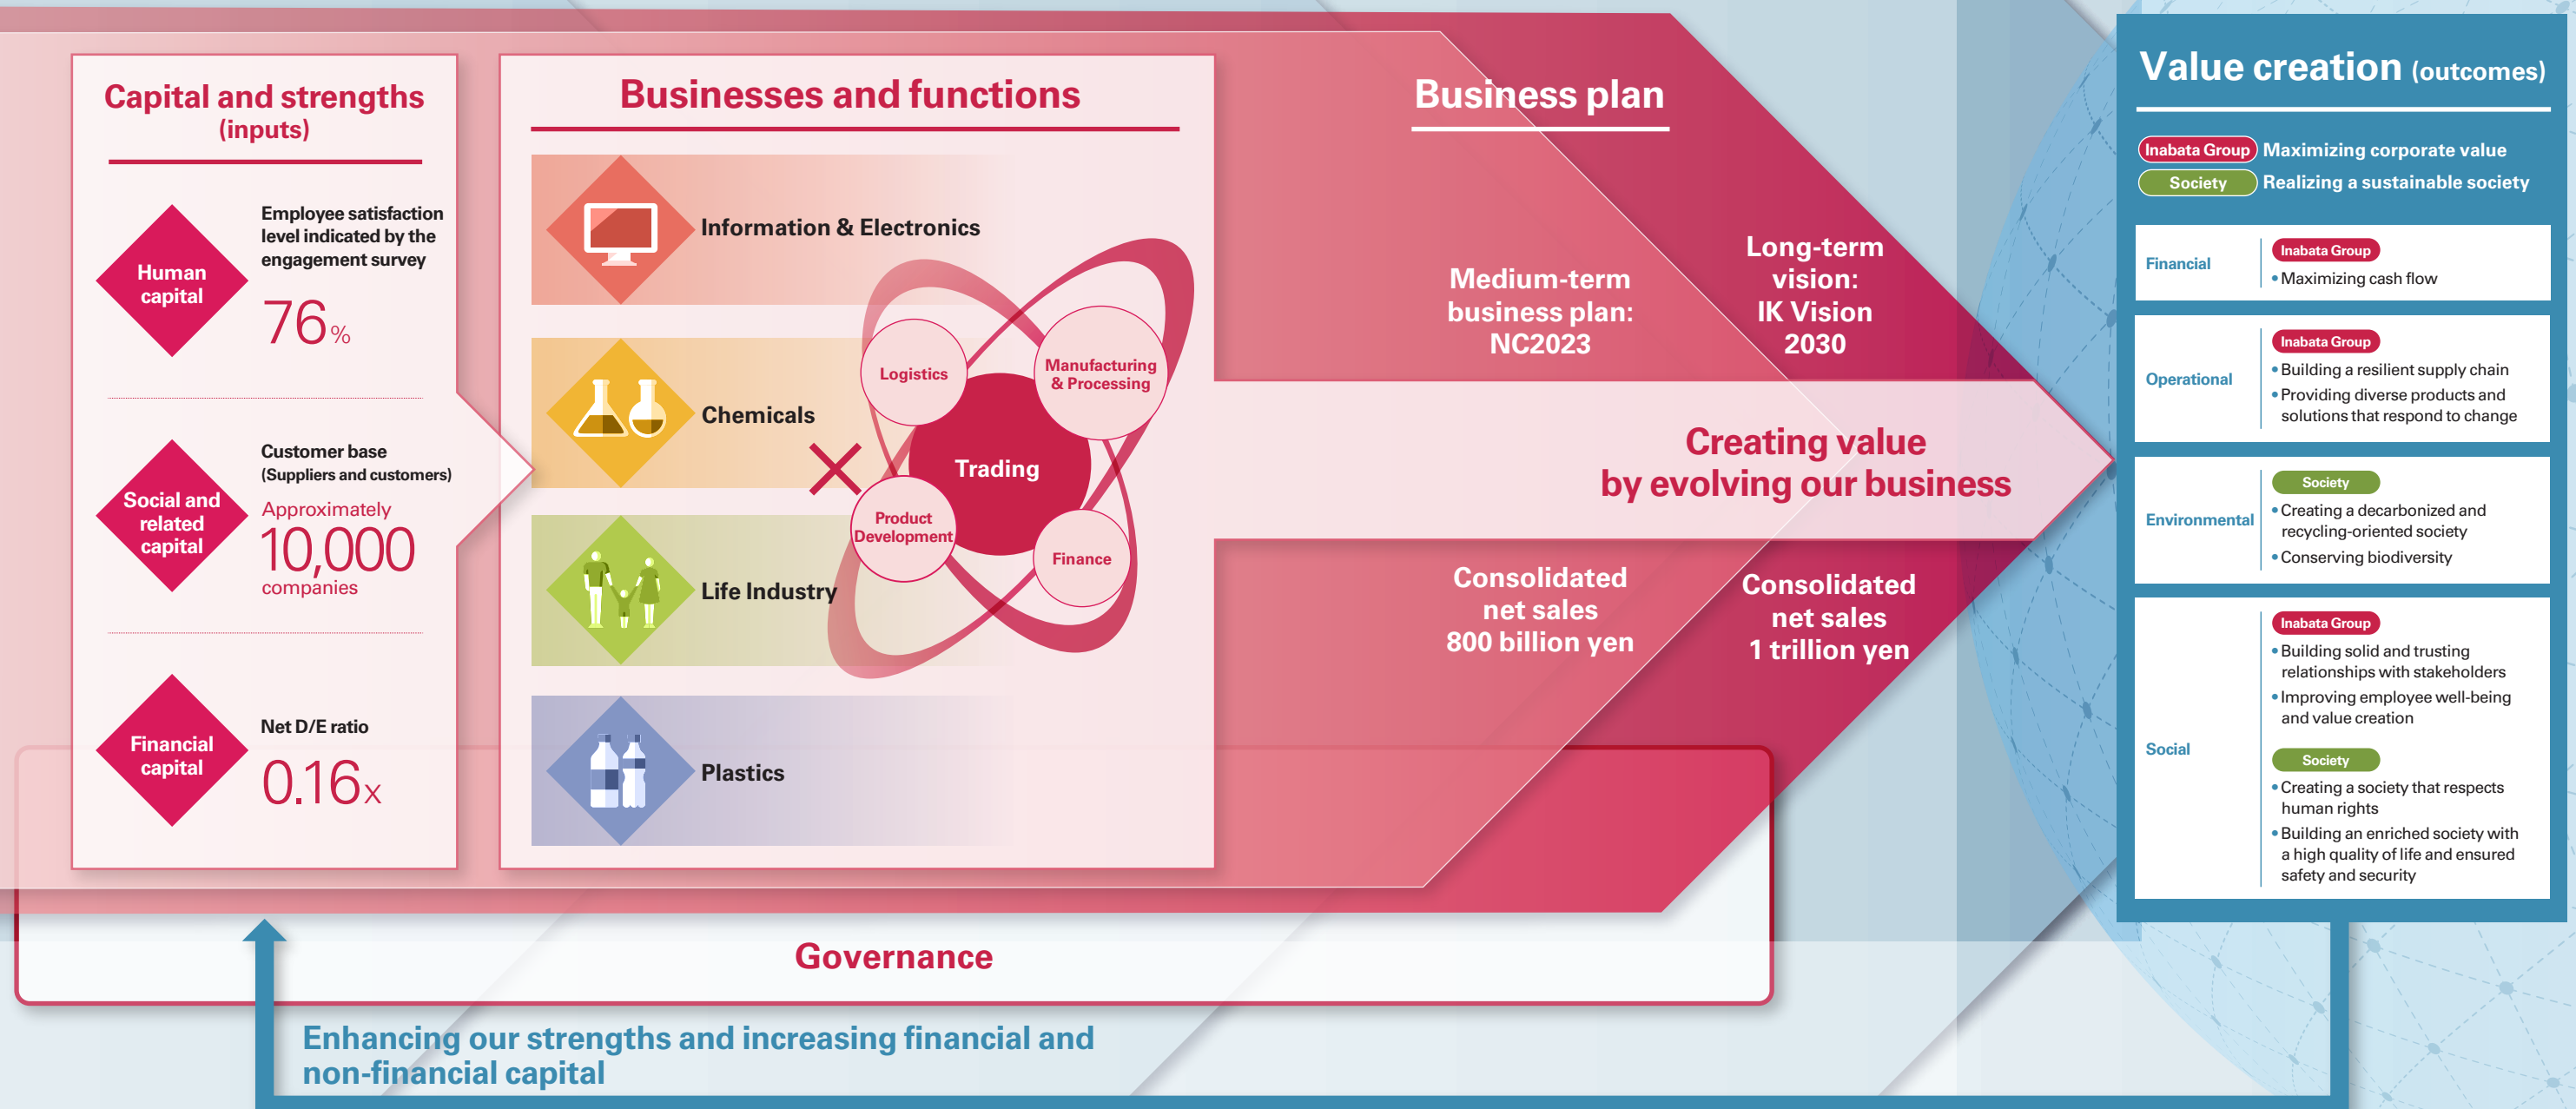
Capital and strengths (inputs)

Human capital

Employee satisfaction level indicated by the engagement survey

76%

Social and related capital

Customer base (Suppliers and customers)

Approximately 10,000 companies

Financial capital

Net D/E ratio

0.16x

Businesses and functions

Information & Electronics

Chemicals

Life Industry

Plastics

×

Logistics

Manufacturing & Processing

Trading

Product Development

Finance

Business plan

Medium-term business plan: NC2023

Long-term vision: IK Vision 2030

Creating value by evolving our business

Consolidated net sales 800 billion yen

Consolidated net sales 1 trillion yen

Governance

Enhancing our strengths and increasing financial and non-financial capital

Value creation (outcomes)

Inabata Group Maximizing corporate value

Society Realizing a sustainable society

| Financial | Inabata Group<br>• Maximizing cash flow |
|---|---|
| Operational | Inabata Group<br>• Building a resilient supply chain<br>• Providing diverse products and solutions that respond to change |
| Environmental | Society<br>• Creating a decarbonized and recycling-oriented society<br>• Conserving biodiversity |
| Social | Inabata Group<br>• Building solid and trusting relationships with stakeholders<br>• Improving employee well-being and value creation<br>Society<br>• Creating a society that respects human rights<br>• Building an enriched society with a high quality of life and ensured safety and security |